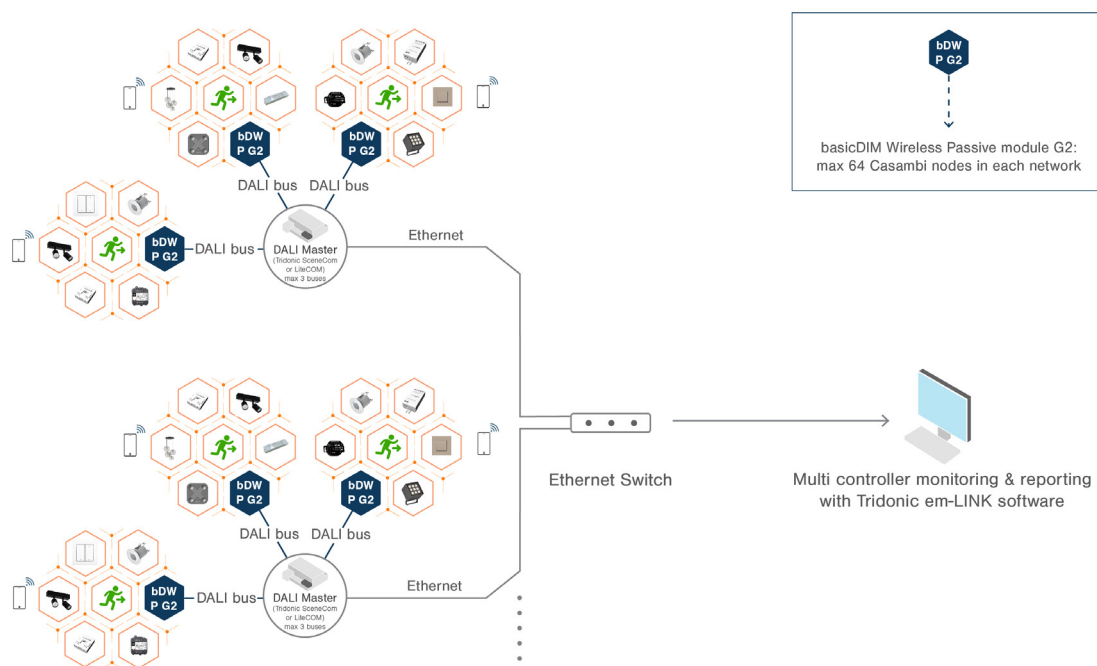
bDW
P G2

basicDIM Wireless Passive module G2: max 64 Casambi nodes in each network

bDW
P G2

bDW
P G2

DALI bus

DALI bus

bDW
P G2

DALI bus

DALI Master
(Tridonic SceneCom or LiteCOM)
max 3 buses

Ethernet

bDW
P G2

bDW
P G2

DALI bus

DALI bus

bDW
P G2

DALI bus

DALI Master
(Tridonic SceneCom or LiteCOM)
max 3 buses

Ethernet

Ethernet Switch

Multi controller monitoring & reporting with Tridonic em-LINK software